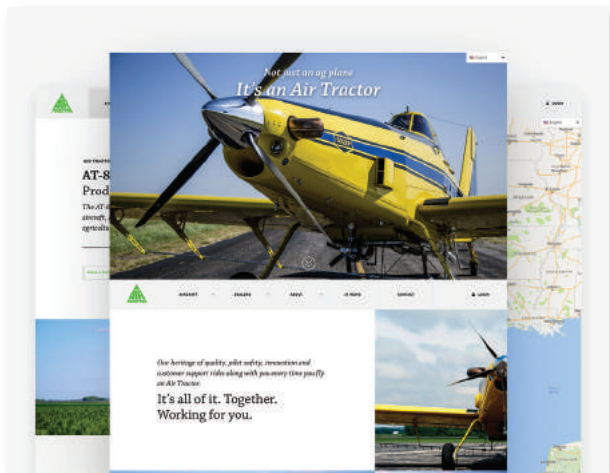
Not just an ag plane
It's an Air Tractor

AT-8
Prod
The AT-
aircraft,
agricult

Our heritage of quality, pilot safety, innovation and customer support rides along with you every time you fly an Air Tractor.

It's all of it. Together. Working for you.